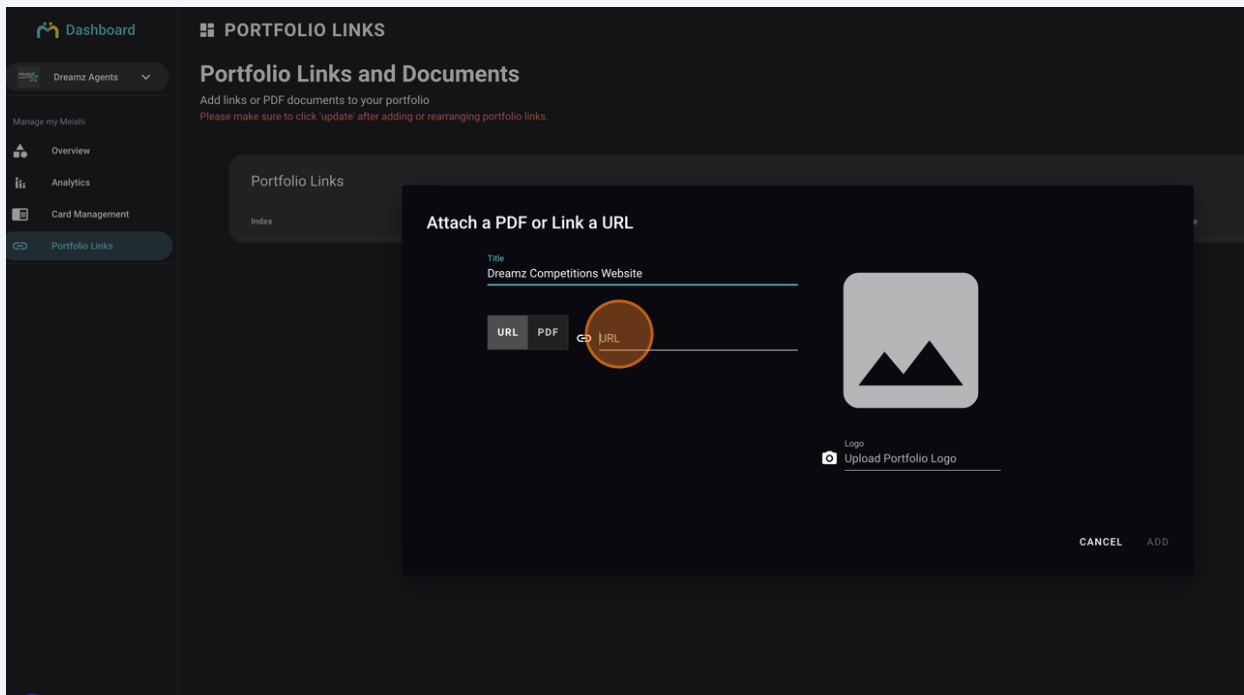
Dashboard

Dreamz Agents

Manage my Meishi

Overview

Analytics

Card Management

Portfolio Links

PORTFOLIO LINKS

Portfolio Links and Documents

Add links or PDF documents to your portfolio

Please make sure to click 'update' after adding or rearranging portfolio links.

Portfolio Links

Index

Attach a PDF or Link a URL

Title

Dreamz Competitions Website

URL PDF

URL

Logo

Upload Portfolio Logo

CANCEL ADD